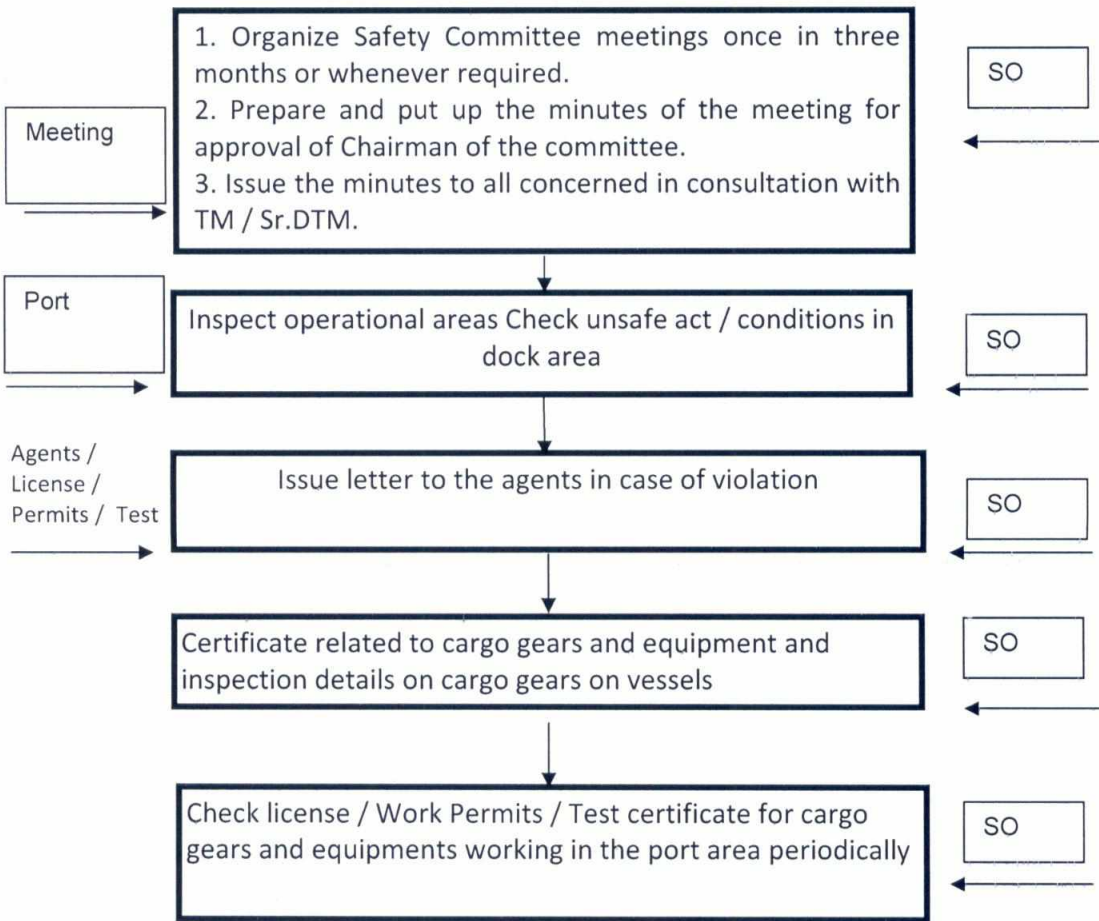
Meeting

1. Organize Safety Committee meetings once in three months or whenever required.
2. Prepare and put up the minutes of the meeting for approval of Chairman of the committee.
3. Issue the minutes to all concerned in consultation with TM / Sr.DTM.

SO

Port

Inspect operational areas Check unsafe act / conditions in dock area

SO

Agents / License / Permits / Test

Issue letter to the agents in case of violation

SO

Certificate related to cargo gears and equipment and inspection details on cargo gears on vessels

SO

Check license / Work Permits / Test certificate for cargo gears and equipments working in the port area periodically

SO